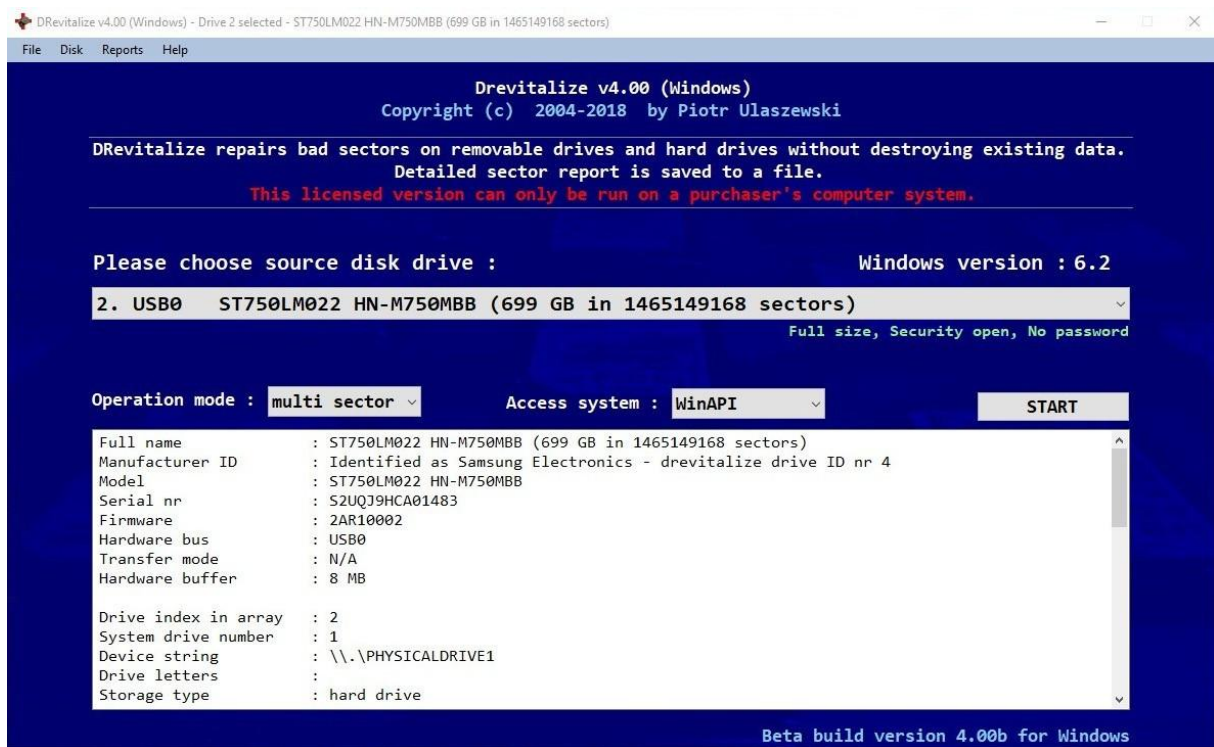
DRevitalize v4.00 (Windows) - Drive 2 selected - ST750LM022 HN-M750MBB (699 GB in 1465149168 sectors)

File Disk Reports Help

Drevitalize v4.00 (Windows)
Copyright (c) 2004-2018 by Piotr Ulaszewski

DRevitalize repairs bad sectors on removable drives and hard drives without destroying existing data.
Detailed sector report is saved to a file.
This licensed version can only be run on a purchaser's computer system.

Please choose source disk drive :

Windows version : 6.2

2. USB0 ST750LM022 HN-M750MBB (699 GB in 1465149168 sectors)

Full size, Security open, No password

Operation mode : multi sector

Access system : WinAPI

START

Full name : ST750LM022 HN-M750MBB (699 GB in 1465149168 sectors)
Manufacturer ID : Identified as Samsung Electronics - drevitalize drive ID nr 4
Model : ST750LM022 HN-M750MBB
Serial nr : S2UQJ9HCA01483
Firmware : 2AR10002
Hardware bus : USB0
Transfer mode : N/A
Hardware buffer : 8 MB

Drive index in array : 2
System drive number : 1
Device string : \\.\PHYSICALDRIVE1
Drive letters :
Storage type : hard drive

Beta build version 4.00b for Windows